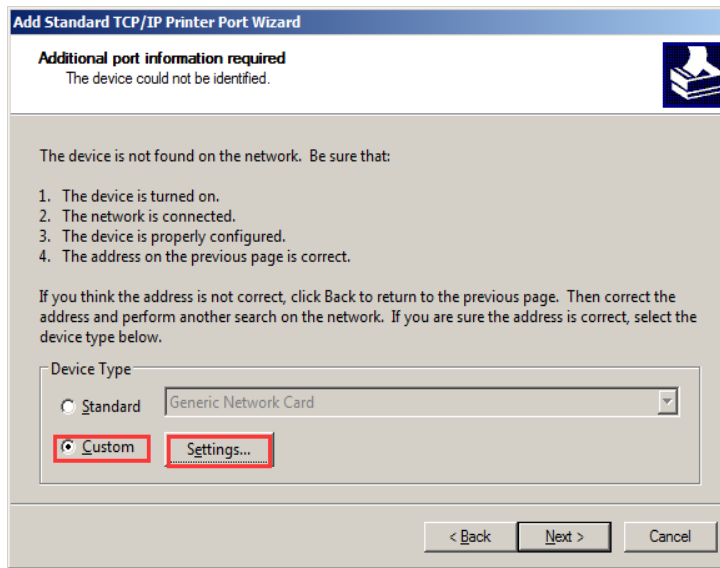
Add Standard TCP/IP Printer Port Wizard

Additional port information required
The device could not be identified.

The device is not found on the network. Be sure that:

1. The device is turned on.
2. The network is connected.
3. The device is properly configured.
4. The address on the previous page is correct.

If you think the address is not correct, click Back to return to the previous page. Then correct the address and perform another search on the network. If you are sure the address is correct, select the device type below.

Device Type

Standard Generic Network Card

Custom Settings...

< Back Next > Cancel